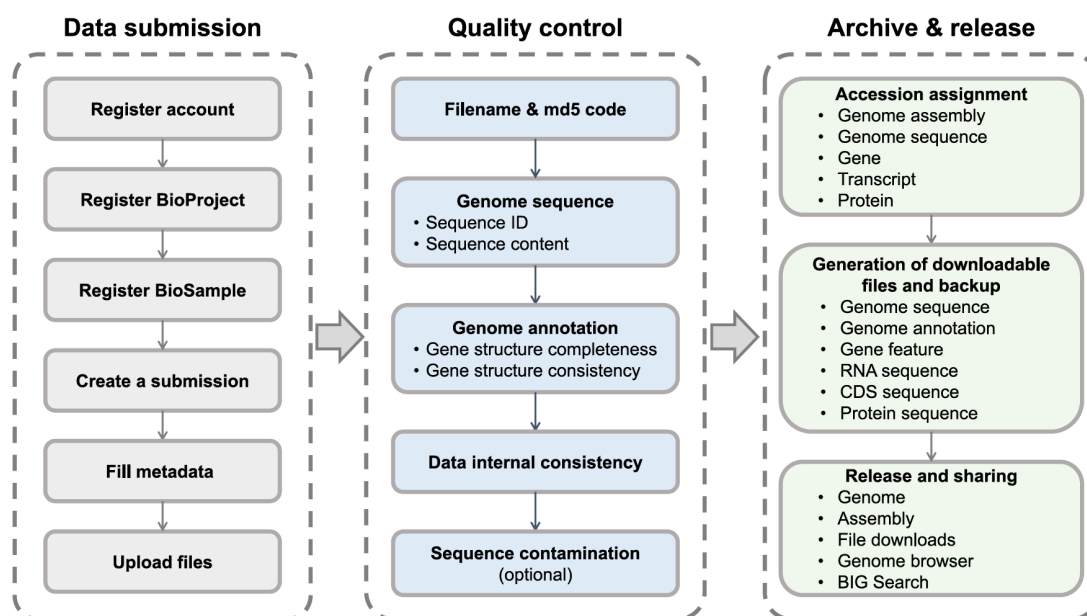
Data submission

Register account

Register BioProject

Register BioSample

Create a submission

Fill metadata

Upload files

Quality control

Filename & md5 code

Genome sequence
• Sequence ID
• Sequence content

Genome annotation
• Gene structure completeness
• Gene structure consistency

Data internal consistency

Sequence contamination
(optional)

Archive & release

Accession assignment
• Genome assembly
• Genome sequence
• Gene
• Transcript
• Protein

Generation of downloadable files and backup
• Genome sequence
• Genome annotation
• Gene feature
• RNA sequence
• CDS sequence
• Protein sequence

Release and sharing
• Genome
• Assembly
• File downloads
• Genome browser
• BIG Search